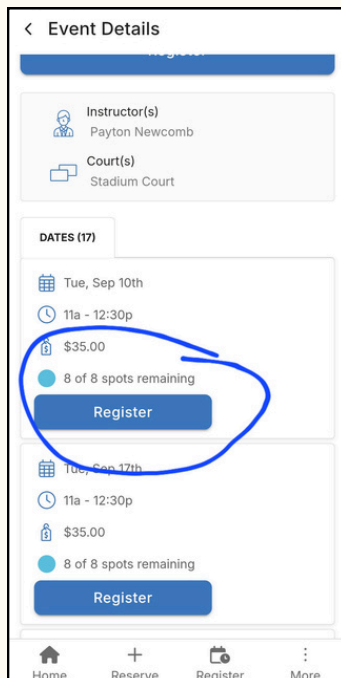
< Event Details

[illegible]

Instructor(s)
Payton Newcomb

Court(s)
Stadium Court

DATES (17)

Tue, Sep 10th
11a - 12:30p
$35.00
8 of 8 spots remaining
Register

Tue, Sep 17th
11a - 12:30p
$35.00
8 of 8 spots remaining
Register

Home
Reserve
Register
More